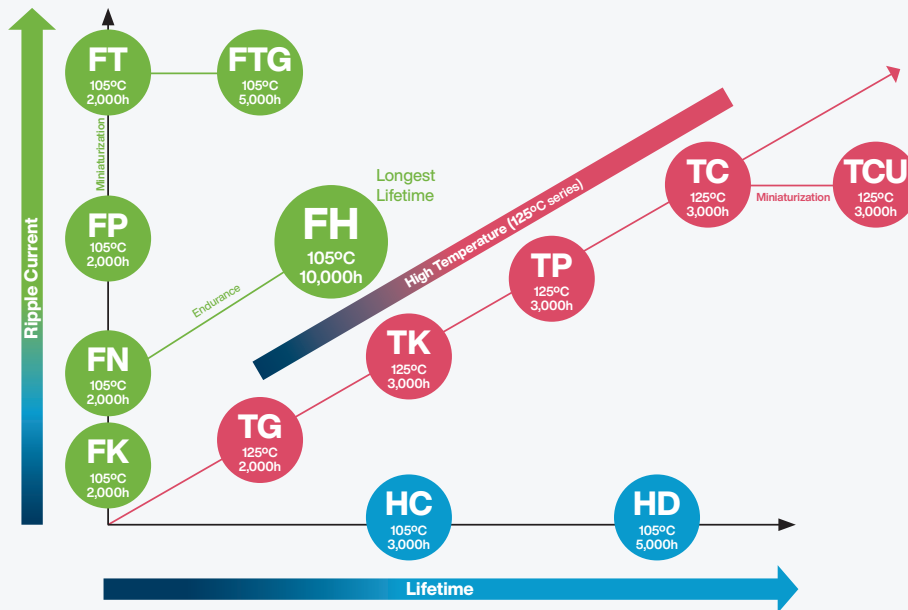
Ripple Current

FT
105ºC
2,000h

FTG
105ºC
5,000h

Miniaturization

FP
105ºC
2,000h

Longest Lifetime

FH
105ºC
10,000h

Endurance

FN
105ºC
2,000h

FK
105ºC
2,000h

High Temperature (125ºC series)

TC
125ºC
3,000h

Miniaturization

TCU
125ºC
3,000h

TP
125ºC
3,000h

TK
125ºC
3,000h

TG
125ºC
2,000h

HC
105ºC
3,000h

HD
105ºC
5,000h

Lifetime